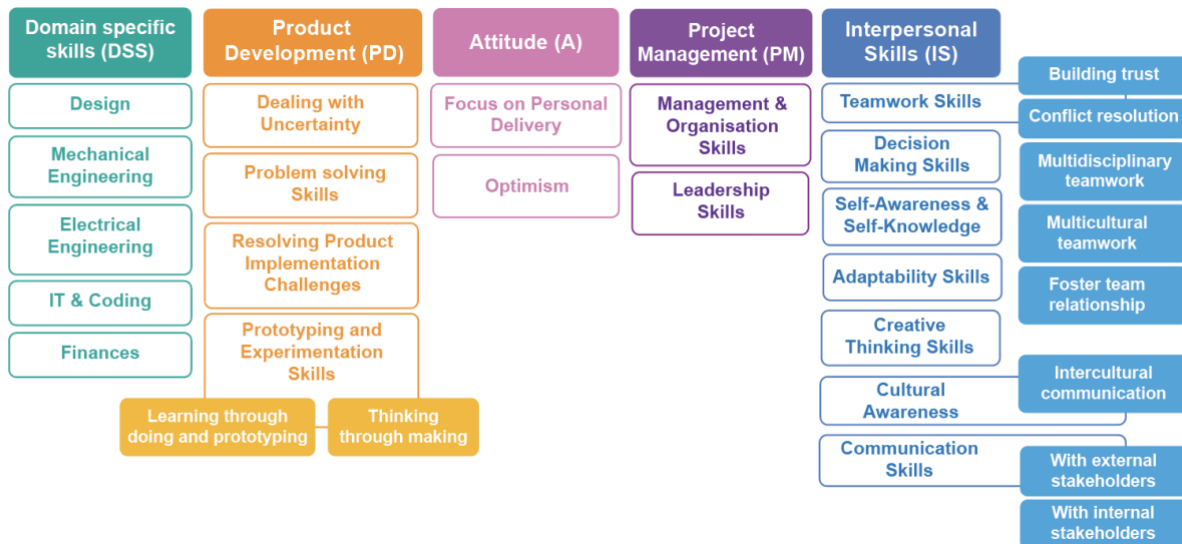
Domain specific skills (DSS)

Design

Mechanical Engineering

Electrical Engineering

IT & Coding

Finances

Product Development (PD)

Dealing with Uncertainty

Problem solving Skills

Resolving Product Implementation Challenges

Prototyping and Experimentation Skills

Learning through doing and prototyping

Thinking through making

Attitude (A)

Focus on Personal Delivery

Optimism

Project Management (PM)

Management & Organisation Skills

Leadership Skills

Interpersonal Skills (IS)

Teamwork Skills

Building trust

Conflict resolution

Multidisciplinary teamwork

Multicultural teamwork

Foster team relationship

Decision Making Skills

Self-Awareness & Self-Knowledge

Adaptability Skills

Creative Thinking Skills

Cultural Awareness

Intercultural communication

Communication Skills

With external stakeholders

With internal stakeholders